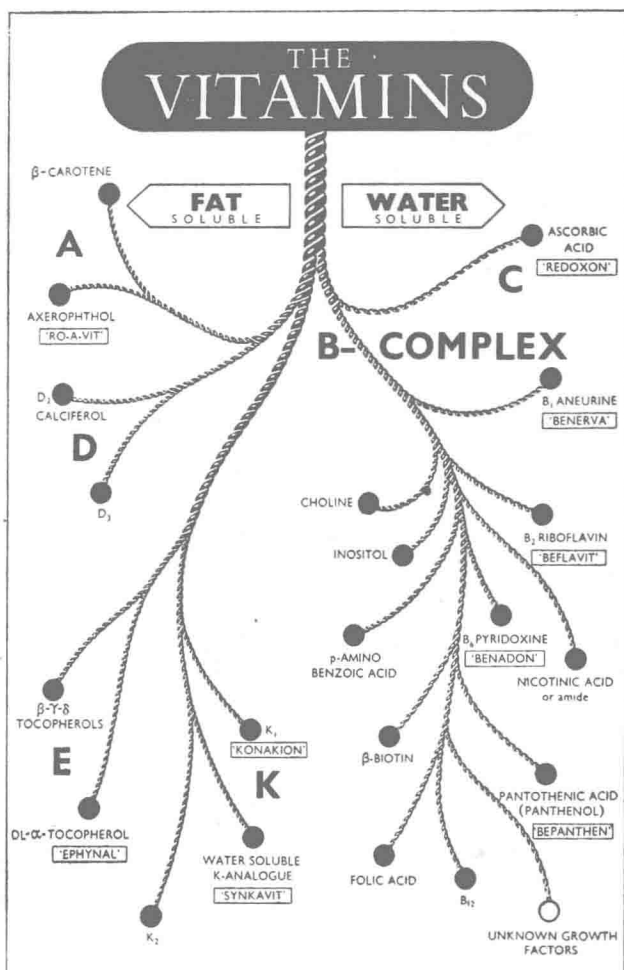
THE VITAMINS

FAT SOLUBLE

WATER SOLUBLE

A

β-CAROTENE

AXEROPHTHOL
'RO-A-VIT'

D

$D_2$
CALCIFEROL

$D_3$

E

β-γ-δ TOCOPHEROLS

DL-α-TOCOPHEROL
'EPHYNAL'

K

$K_1$
'KONAKION'

WATER SOLUBLE K-ANALOGUE
'SYNKAVIT'

$K_2$

C

ASCORBIC ACID
'REDOXON'

B- COMPLEX

$B_1$ ANEURINE
'BENERVA'

CHOLINE

INOSITOL

$B_2$ RIBOFLAVIN
'BEFLAVIT'

p-AMINO BENZOIC ACID

$B_6$ PYRIDOXINE
'BENADON'

NICOTINIC ACID or amide

β-BIOTIN

PANTOTHENIC ACID (PANTHENOL)
'BEPANTHEN'

FOLIC ACID

$B_{12}$

UNKNOWN GROWTH FACTORS